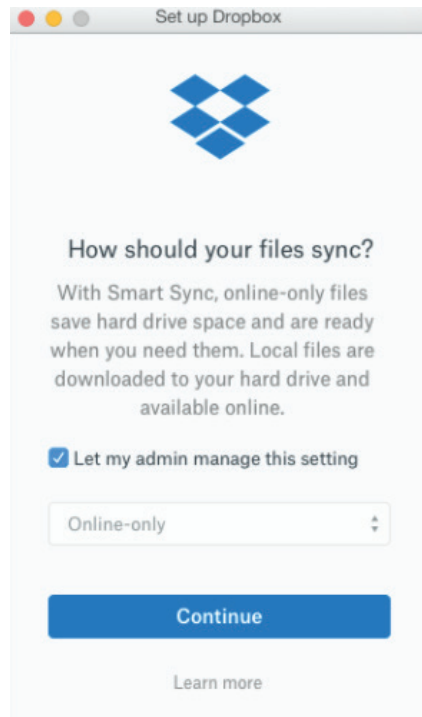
Set up Dropbox

How should your files sync?

With Smart Sync, online-only files save hard drive space and are ready when you need them. Local files are downloaded to your hard drive and available online.

Let my admin manage this setting

Online-only

Continue

Learn more